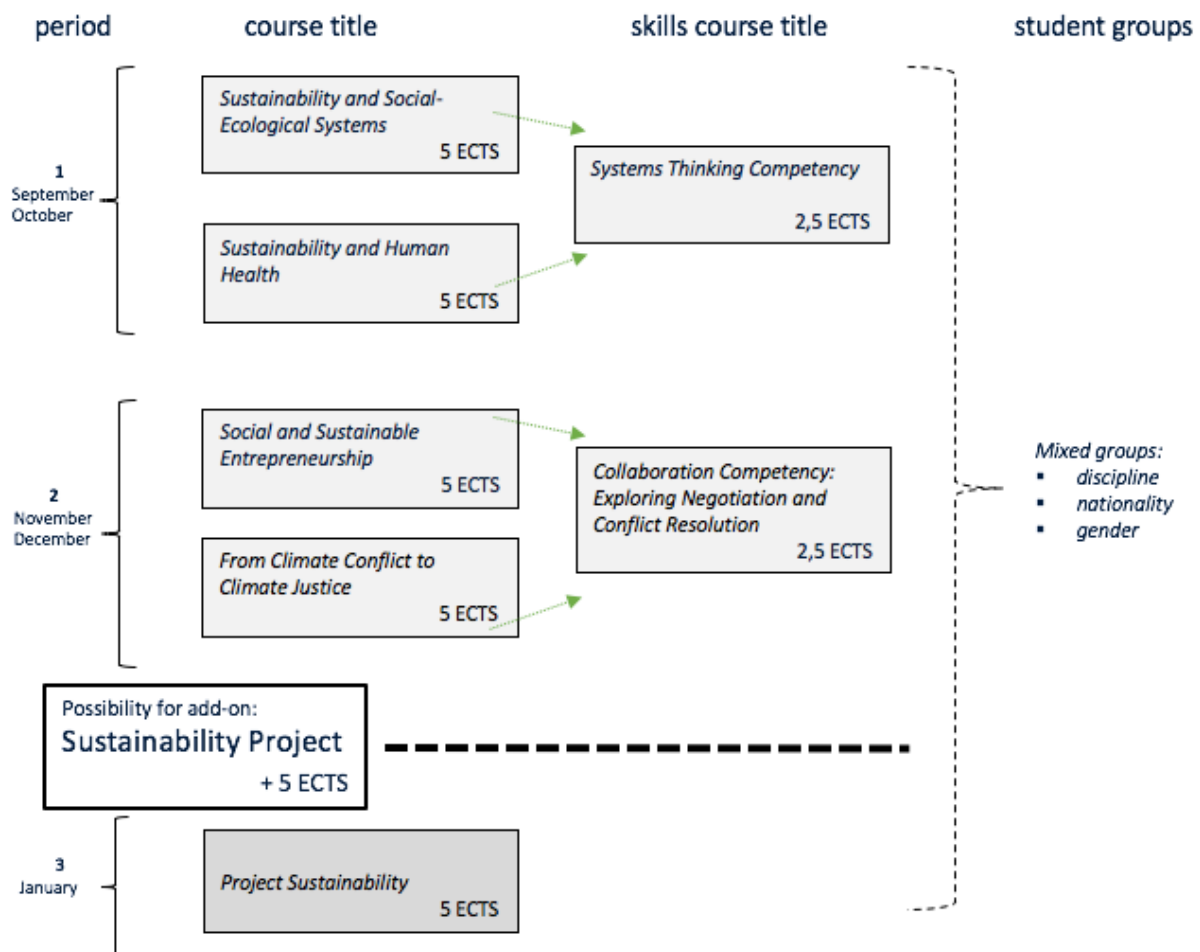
period

course title

skills course title

student groups

1
September
October

Sustainability and Social-Ecological Systems
5 ECTS

Systems Thinking Competency
2,5 ECTS

Sustainability and Human Health
5 ECTS

2
November
December

Social and Sustainable Entrepreneurship
5 ECTS

Collaboration Competency: Exploring Negotiation and Conflict Resolution
2,5 ECTS

From Climate Conflict to Climate Justice
5 ECTS

Mixed groups:
- discipline
- nationality
- gender

Possibility for add-on:
Sustainability Project
+ 5 ECTS

3
January

Project Sustainability
5 ECTS